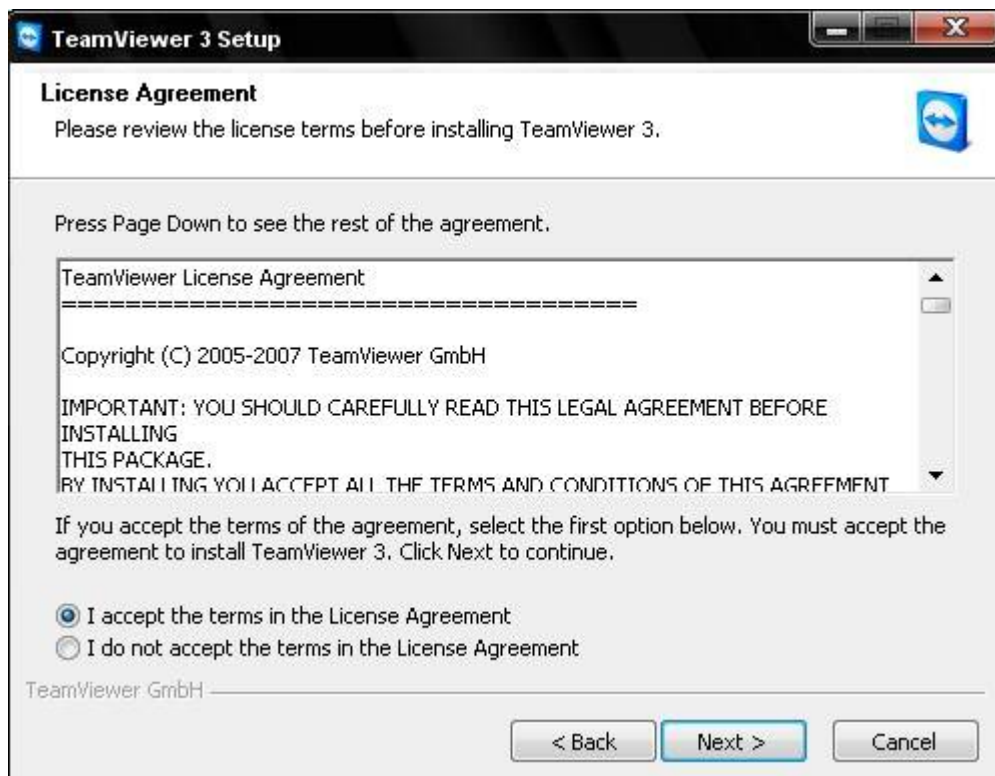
TeamViewer 3 Setup

License Agreement

Please review the license terms before installing TeamViewer 3.

Press Page Down to see the rest of the agreement.

TeamViewer License Agreement
======================================

Copyright (C) 2005-2007 TeamViewer GmbH

IMPORTANT: YOU SHOULD CAREFULLY READ THIS LEGAL AGREEMENT BEFORE INSTALLING
THIS PACKAGE.
BY INSTALLING YOU ACCEPT ALL THE TERMS AND CONDITIONS OF THIS AGREEMENT

If you accept the terms of the agreement, select the first option below. You must accept the agreement to install TeamViewer 3. Click Next to continue.

I accept the terms in the License Agreement
I do not accept the terms in the License Agreement

TeamViewer GmbH

< Back
Next >
Cancel